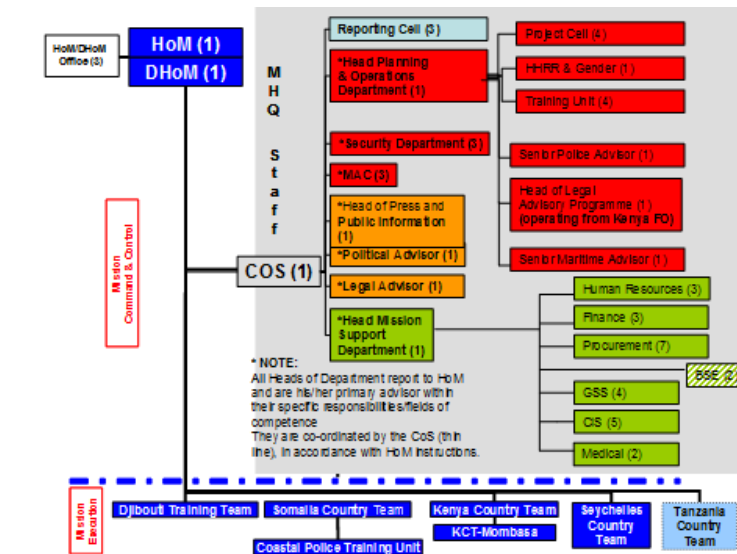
HoM/DHoM Office (3)

HoM (1)

DHoM (1)

M H Q

S t a f f

Mission Command & Control

COS (1)

Reporting Cell (3)

*Head Planning & Operations Department (1)

*Security Department (3)

*MAC (3)

*Head of Press and Public Information (1)

*Political Advisor (1)

*Legal Advisor (1)

*Head Mission Support Department (1)

Project Cell (4)

HHRR & Gender (1)

Training Unit (4)

Senior Police Advisor (1)

Head of Legal Advisory Programme (1) (operating from Kenya FO)

Senior Maritime Advisor (1)

Human Resources (3)

Finance (3)

Procurement (7)

BSE (2

GSS (4)

CIS (5)

Medical (2)

* NOTE:
All Heads of Department report to HoM and are his/her primary advisor within their specific responsibilities/fields of competence
They are co-ordinated by the CoS (thin line), in accordance with HoM instructions.

Mission Execution

Djibouti Training Team

Somalia Country Team

Coastal Police Training Unit

Kenya Country Team

KCT-Mombasa

Seychelles Country Team

Tanzania Country Team